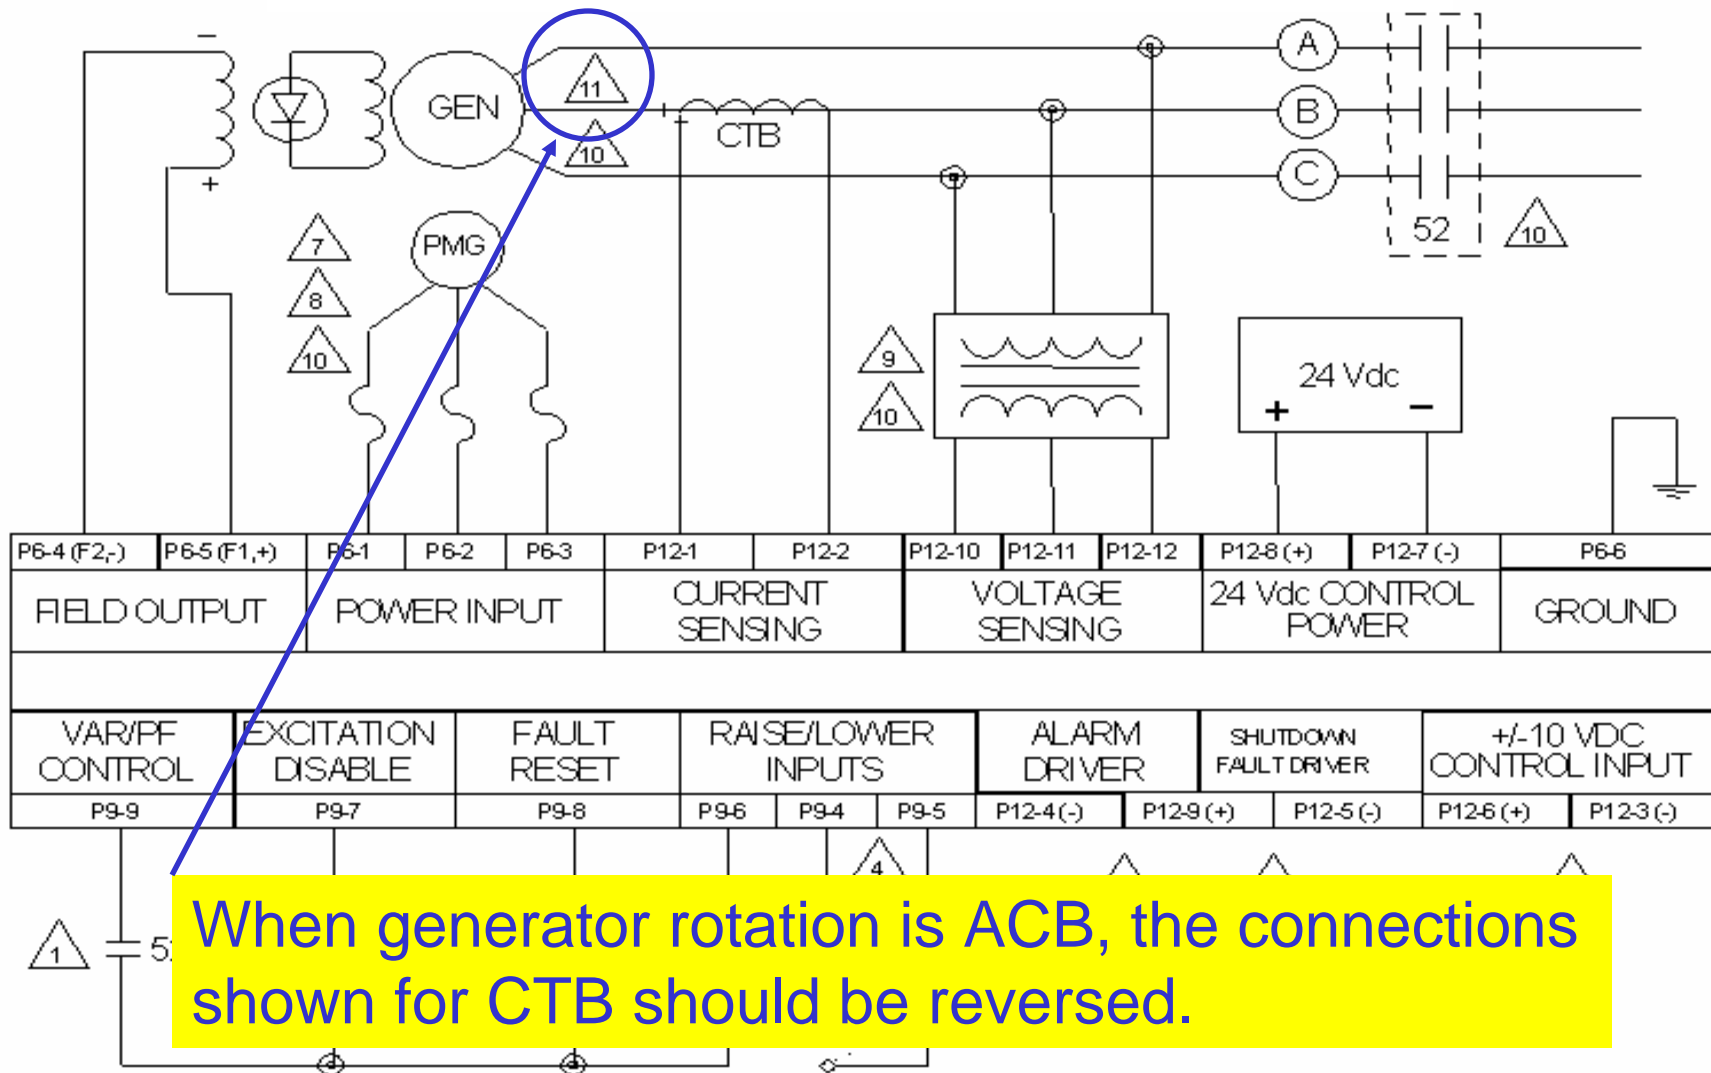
–
+
GEN
11
10
CTB
A
B
C
52
10
7
8
10
PMG
9
10
24 Vdc
+
–

| P6-4 (F2,-) | P6-5 (F1,+) | P6-1 | P6-2 | P6-3 | P12-1 | P12-2 | P12-10 | P12-11 | P12-12 | P12-8 (+) | P12-7 (-) | P6-6 |
|---|---|---|---|---|---|---|---|---|---|---|---|---|
| FIELD OUTPUT | | POWER INPUT | | | CURRENT SENSING | | VOLTAGE SENSING | | | 24 Vdc CONTROL POWER | | GROUND |

| VAR/PF CONTROL | EXCITATION DISABLE | FAULT RESET | RAISE/LOWER INPUTS | | | ALARM DRIVER | | SHUTDOWN FAULT DRIVER | | +/-10 VDC CONTROL INPUT | |
|---|---|---|---|---|---|---|---|---|---|---|---|
| P9-9 | P9-7 | P9-8 | P9-6 | P9-4 | P9-5 | P12-4 (-) | P12-9 (+) | P12-5 (-) | | P12-6 (+) | P12-3 (-) |

4
1
5

When generator rotation is ACB, the connections shown for CTB should be reversed.